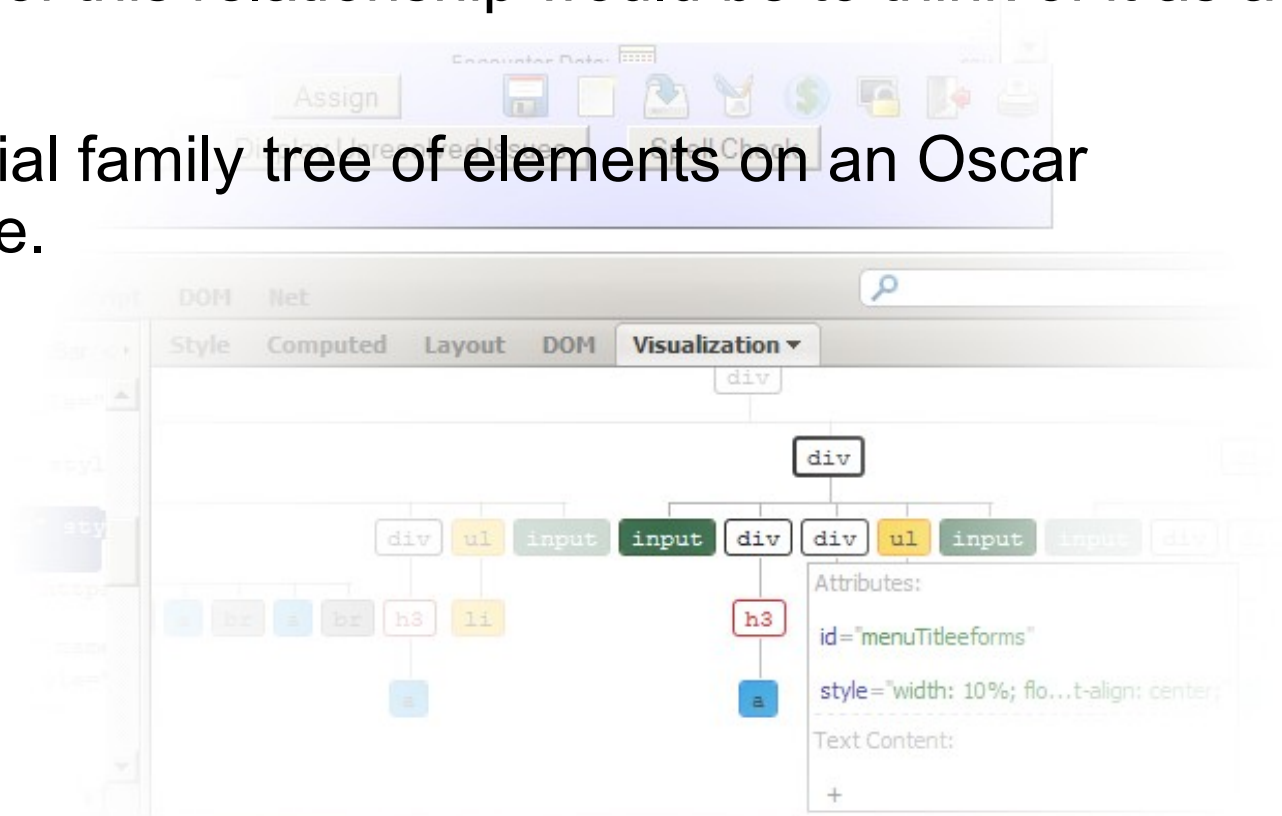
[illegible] this relationship would be to think of it as a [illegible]

Encounter Date:

Assign

Display Unresolved Issues

Spell Check

ial family tree of elements on an Oscar e.

DOM Net

Style Computed Layout DOM Visualization ▾

div

div

div ul input input div div ul input input div

a br a br h3 li h3

a a

Attributes:

id="menuTitleeforms"

style="width: 10%; flo...t-align: center;

Text Content:

+